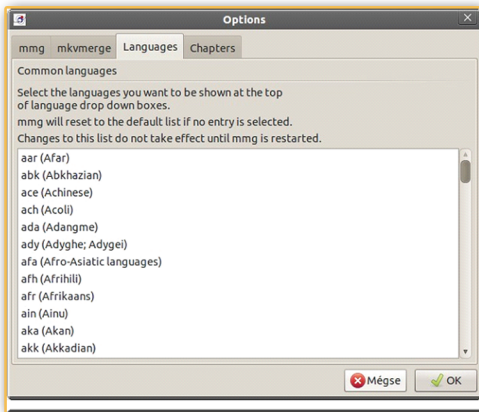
Options

mmg | mkvmerge | Languages | Chapters

Common languages

Select the languages you want to be shown at the top of language drop down boxes.
mmg will reset to the default list if no entry is selected.
Changes to this list do not take effect until mmg is restarted.

aar (Afar)
abk (Abkhazian)
ace (Achinese)
ach (Acoli)
ada (Adangme)
ady (Adyghe; Adygei)
afa (Afro-Asiatic languages)
afh (Afrihili)
afr (Afrikaans)
ain (Ainu)
aka (Akan)
akk (Akkadian)

Mégse
OK